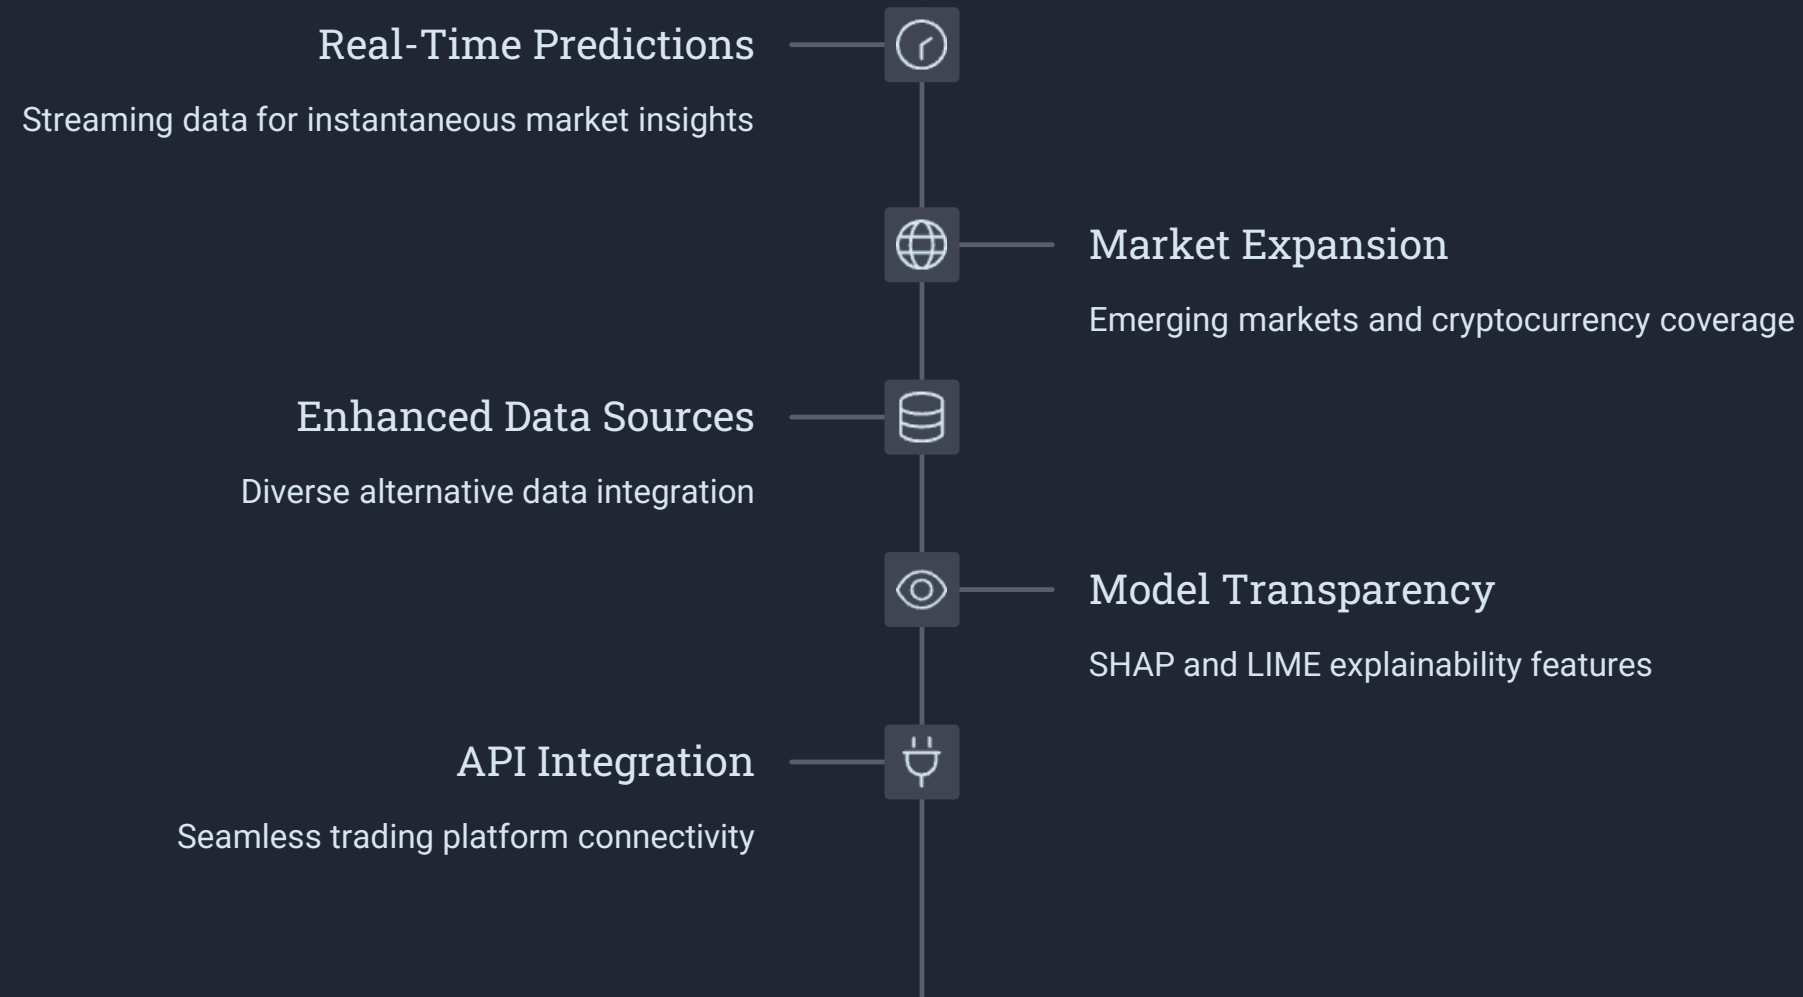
Real-Time Predictions

Streaming data for instantaneous market insights

Market Expansion

Emerging markets and cryptocurrency coverage

Enhanced Data Sources

Diverse alternative data integration

Model Transparency

SHAP and LIME explainability features

API Integration

Seamless trading platform connectivity